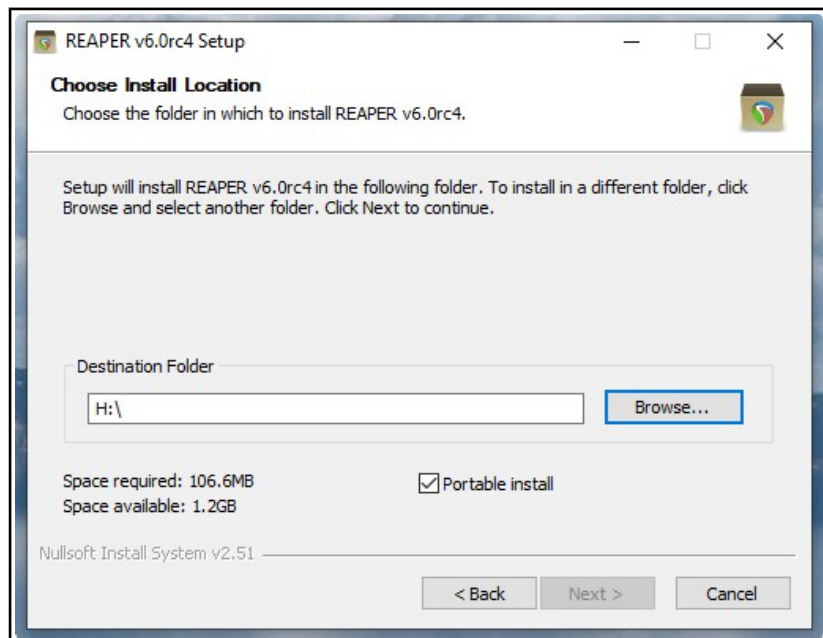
REAPER v6.0rc4 Setup

Choose Install Location

Choose the folder in which to install REAPER v6.0rc4.

Setup will install REAPER v6.0rc4 in the following folder. To install in a different folder, click Browse and select another folder. Click Next to continue.

Destination Folder

H:\

Browse...

Space required: 106.6MB
Space available: 1.2GB

Portable install

Nullsoft Install System v2.51

< Back
Next >
Cancel